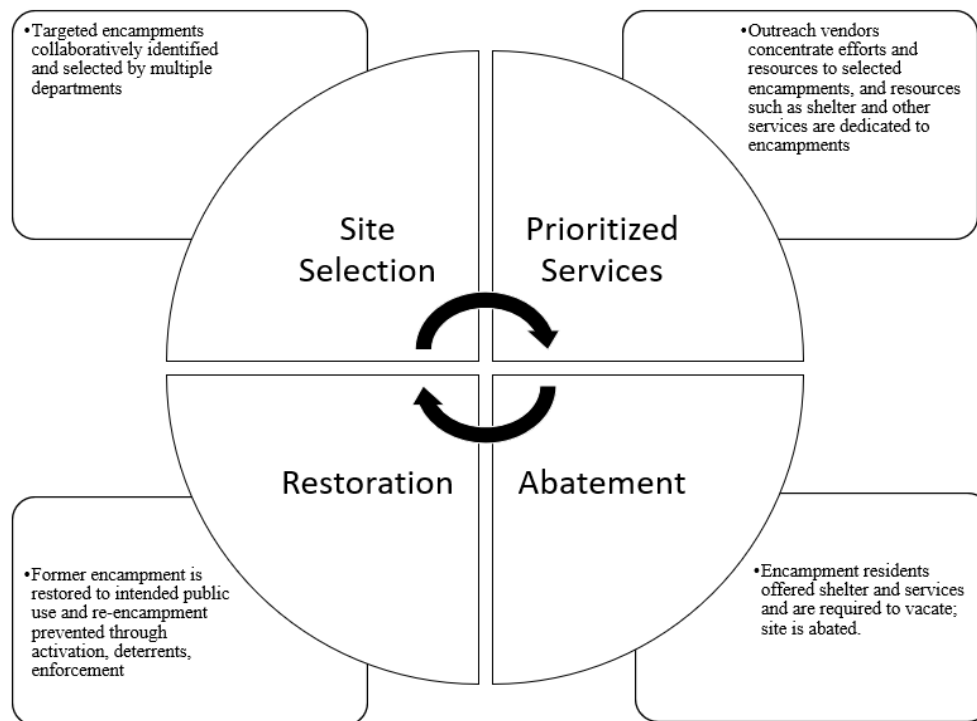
•Targeted encampments collaboratively identified and selected by multiple departments

•Outreach vendors concentrate efforts and resources to selected encampments, and resources such as shelter and other services are dedicated to encampments

Site Selection

Prioritized Services

Restoration

Abatement

•Former encampment is restored to intended public use and re-encampment prevented through activation, deterrents, enforcement

•Encampment residents offered shelter and services and are required to vacate; site is abated.